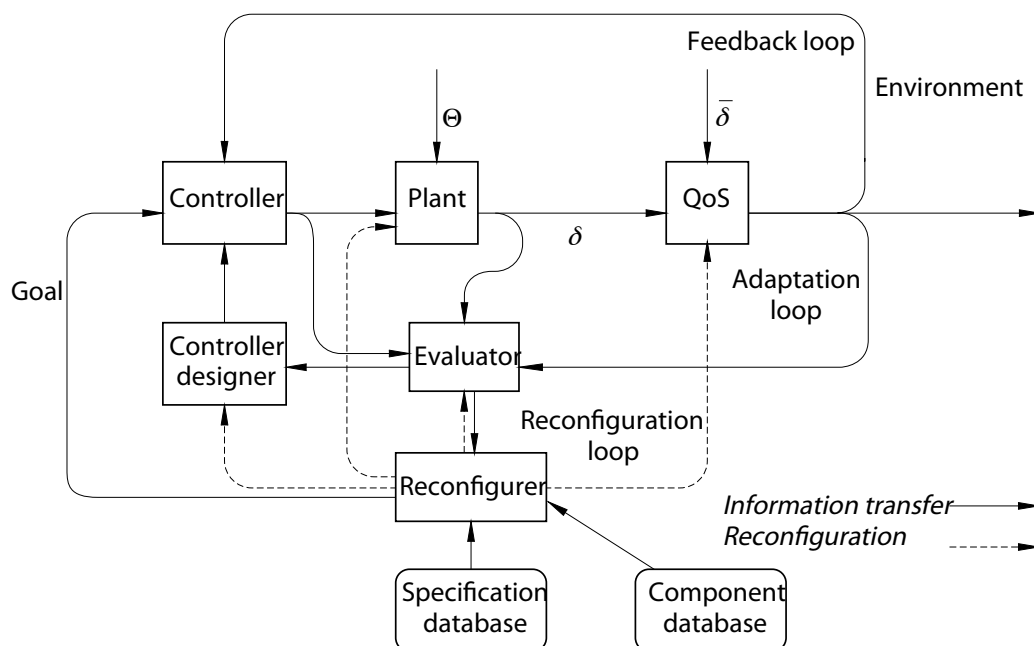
Feedback loop

Environment

$\Theta$

$\bar{\delta}$

Controller

Plant

QoS

$\delta$

Goal

Adaptation loop

Controller designer

Evaluator

Reconfiguration loop

Reconfigurer

*Information transfer*

*Reconfiguration*

Specification database

Component database